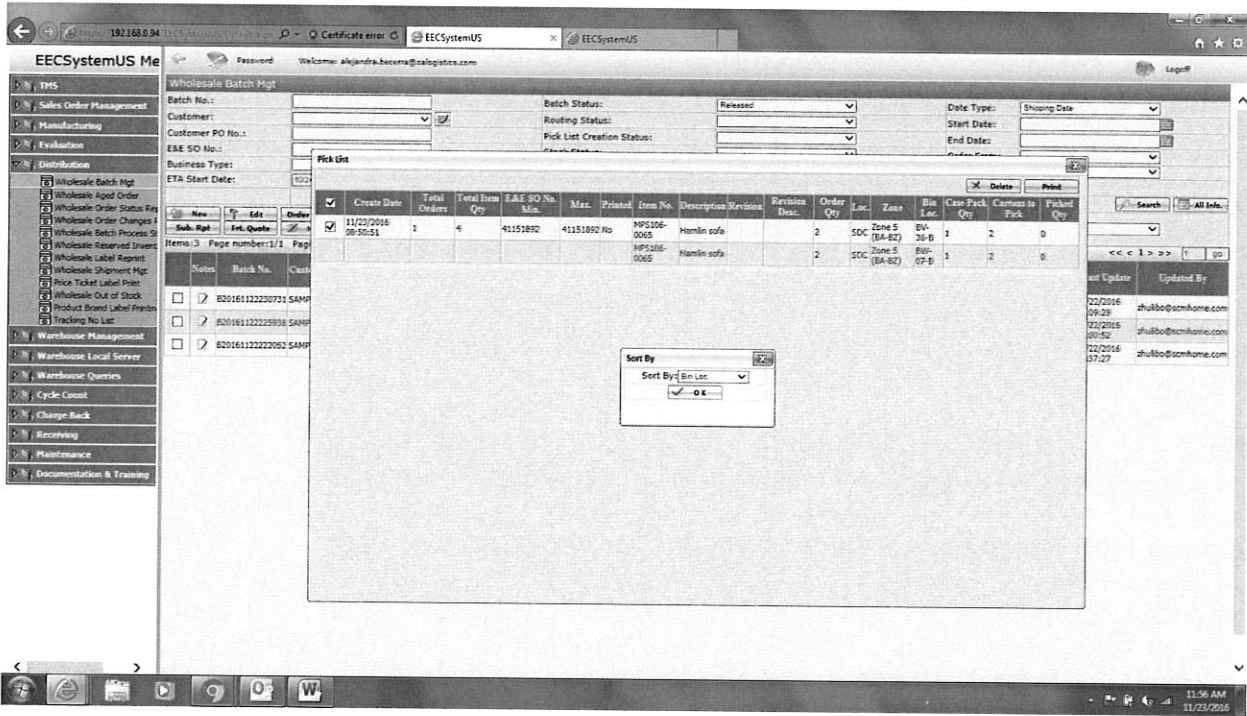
https://192.168.0.94 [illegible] Certificate error EECSystemUS × EECSystemUS

EECSystemUS Me

Password Welcome: alejandra.becerra@calogistics.com Logoff

TMS
Sales Order Management
Manufacturing
Evaluation
Distribution
Wholesale Batch Mgt
Wholesale Aged Order
Wholesale Order Status Re
Wholesale Order Changes
Wholesale Batch Process S
Wholesale Reserved Inven
Wholesale Label Reprint
Wholesale Shipment Mgt
Price Ticket Label Print
Wholesale Out of Stock
Product Brand Label Printin
Tracking No List
Warehouse Management
Warehouse Local Server
Warehouse Queries
Cycle Count
Charge Back
Receiving
Maintenance
Documentation & Training

Wholesale Batch Mgt
Batch No.:
Customer:
Customer PO No.:
E&E SO No.:
Business Type:
ETA Start Date:
Batch Status: Released
Routing Status:
Pick List Creation Status:
Date Type: Shipping Date
Start Date:
End Date:

New Edit Order
Sub. Rpt Frt. Quote
Items:3 Page number:1/1 Pag
Search All Info.
<< < 1 > >> 1 go

| | Notes | Batch No. | Cust |
|---|---|---|---|
| ☐ | | B20161122230731 | SAMP |
| ☐ | | B20161122225938 | SAMP |
| ☐ | | B20161122222052 | SAMP |

| Last Update | Updated By |
|---|---|
| 22/2016 09:29 | zhulibo@scmhome.com |
| 22/2016 00:52 | zhulibo@scmhome.com |
| 22/2016 57:27 | zhulibo@scmhome.com |

Pick List
Delete Print

| ☑ | Create Date | Total Orders | Total Item Qty | E&E SO No. Min. | Max. | Printed | Item No. | Description | Revision | Revision Desc. | Order Qty | Loc. | Zone | Bin Loc. | Case Pack Qty | Cartons to Pick | Picked Qty |
|---|---|---|---|---|---|---|---|---|---|---|---|---|---|---|---|---|---|
| ☑ | 11/23/2016 08:50:51 | 1 | 4 | 41151892 | 41151892 | No | MPS106-0065 | Hamlin sofa | | | 2 | SDC | Zone 5 (BA-BZ) | BV-38-B | 1 | 2 | 0 |
| | | | | | | | MPS106-0065 | Hamlin sofa | | | 2 | SDC | Zone 5 (BA-BZ) | BW-07-B | 1 | 2 | 0 |

Sort By
Sort By: Bin Loc.
O K

11:56 AM
11/23/2016